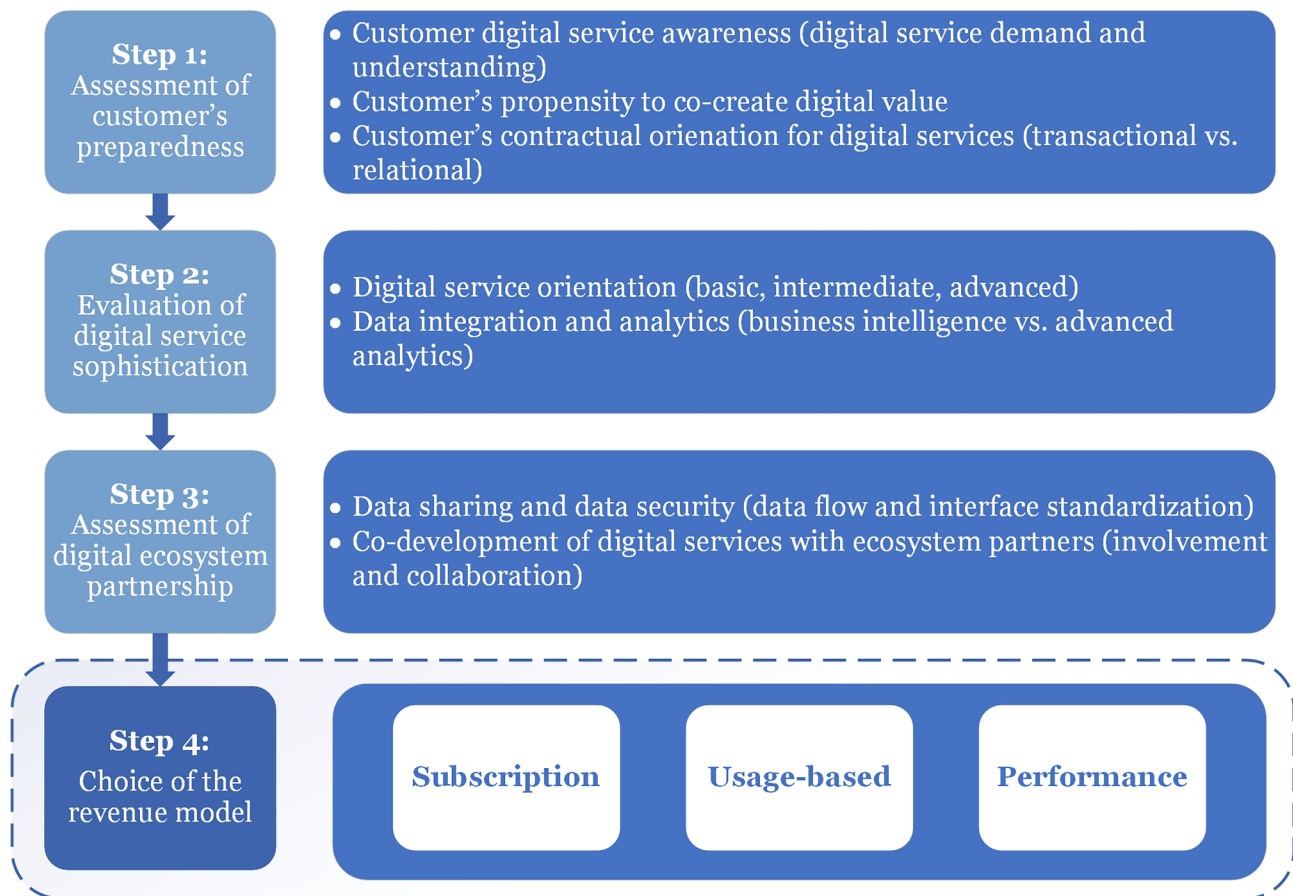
Step 1:
Assessment of customer's preparedness

• Customer digital service awareness (digital service demand and understanding)
• Customer's propensity to co-create digital value
• Customer's contractual orienation for digital services (transactional vs. relational)

Step 2:
Evaluation of digital service sophistication

• Digital service orientation (basic, intermediate, advanced)
• Data integration and analytics (business intelligence vs. advanced analytics)

Step 3:
Assessment of digital ecosystem partnership

• Data sharing and data security (data flow and interface standardization)
• Co-development of digital services with ecosystem partners (involvement and collaboration)

Step 4:
Choice of the revenue model

Subscription

Usage-based

Performance